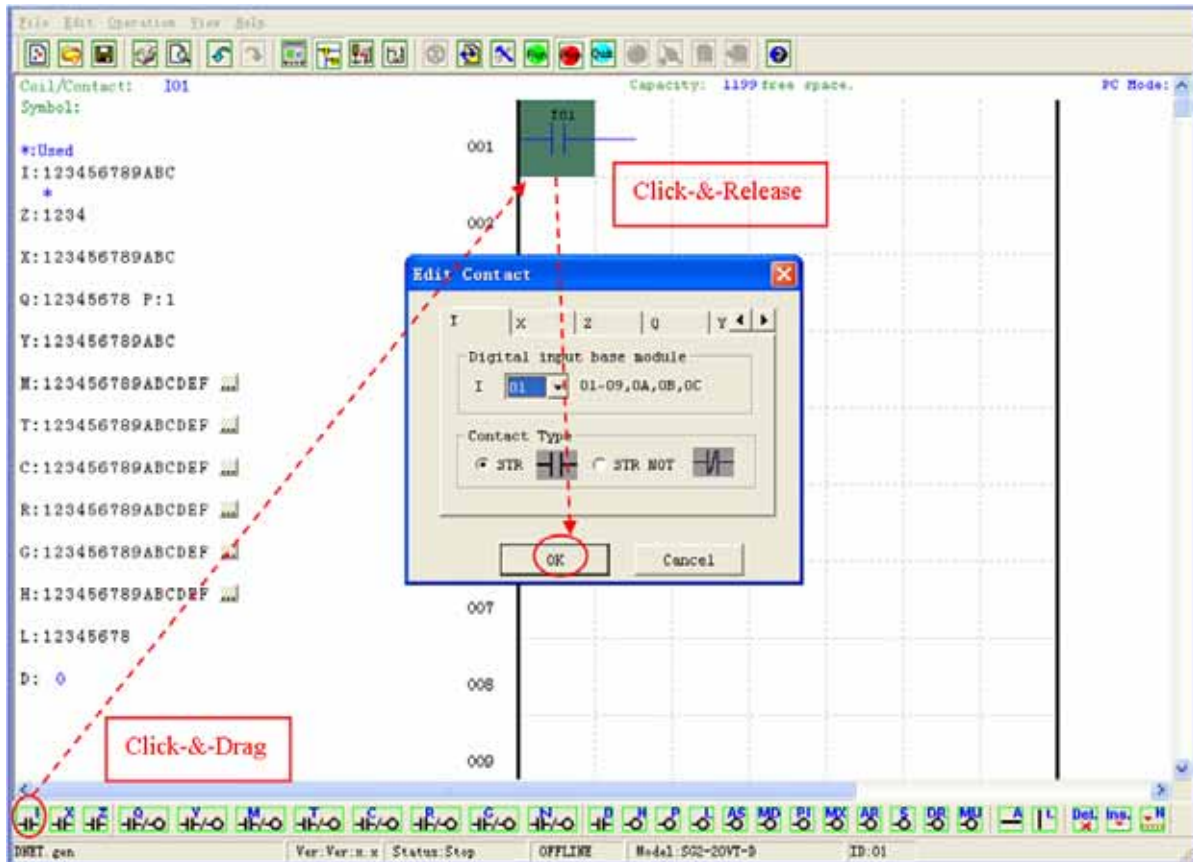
File Edit Operation View Help

Coil/Contact: I01

Capacity: 1199 free space.

PC Mode:

Symbol:

*:Used
I:123456789ABC
*
Z:1234

X:123456789ABC

Q:12345678 P:1

Y:123456789ABC

M:123456789ABCDEF

T:123456789ABCDEF

C:123456789ABCDEF

R:123456789ABCDEF

G:123456789ABCDEF

H:123456789ABCDEF

L:12345678

D: 0

001

I01

Click-&-Release

002

Edit Contact

I | X | Z | Q | Y

Digital input base module

I 01 01-09,0A,0B,0C

Contact Type

STR STR NOT

OK Cancel

007

008

009

Click-&-Drag

I X Z Q Y M T C R G N D H P L AS MD PI MX AR S DR MU A L Del. Ins. N

DHET.gen | Ver:Ver:x.x | Status:Stop | OFFLINE | Model:SG2-20VT-D | ID:01